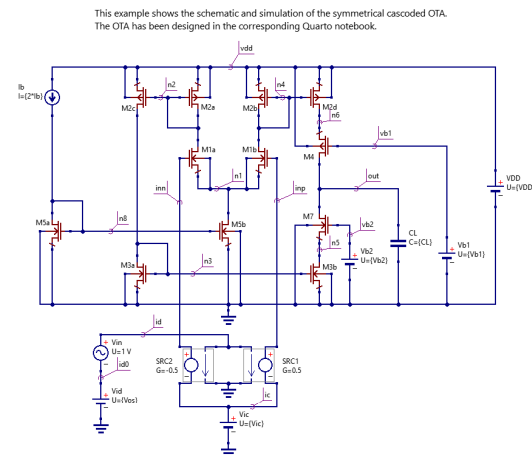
This example shows the schematic and simulation of the symmetrical cascoded OTA.
The OTA has been designed in the corresponding Quarto notebook.

vdd
Ib
I={2*Ib}
n2
n4
M2c
M2a
M2b
M2d
n6
vb1
M4
M1a
M1b
n1
out
inn
inp
VDD
U={VDD}
M5a
n8
M5b
M7
vb2
CL
C={CL}
Vb1
U={Vb1}
n5
Vb2
U={Vb2}
M3a
n3
M3b
id
Vin
U=1 V
id0
Vid
U={Vos}
SRC2
G=-0.5
SRC1
G=0.5
ic
Vic
U={Vic}